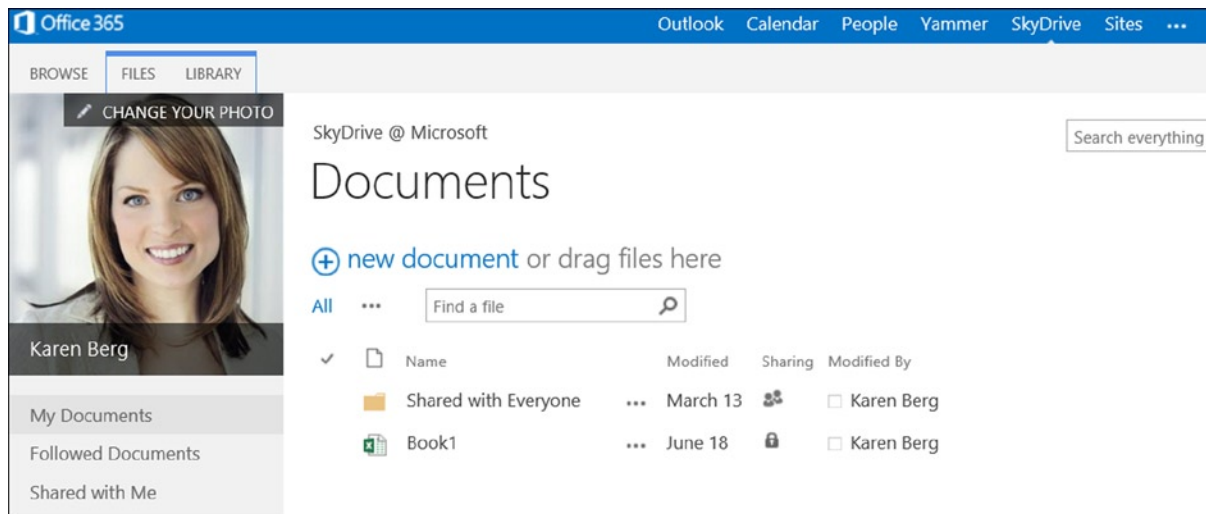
Office 365

Outlook Calendar People Yammer SkyDrive Sites ...

BROWSE FILES LIBRARY

CHANGE YOUR PHOTO

Karen Berg

My Documents
Followed Documents
Shared with Me

SkyDrive @ Microsoft

Search everything

Documents

new document or drag files here

All ... Find a file

| | | Name | | Modified | Sharing | Modified By |
|---|---|---|---|---|---|---|
| | | Shared with Everyone | ... | March 13 | | Karen Berg |
| | | Book1 | ... | June 18 | | Karen Berg |